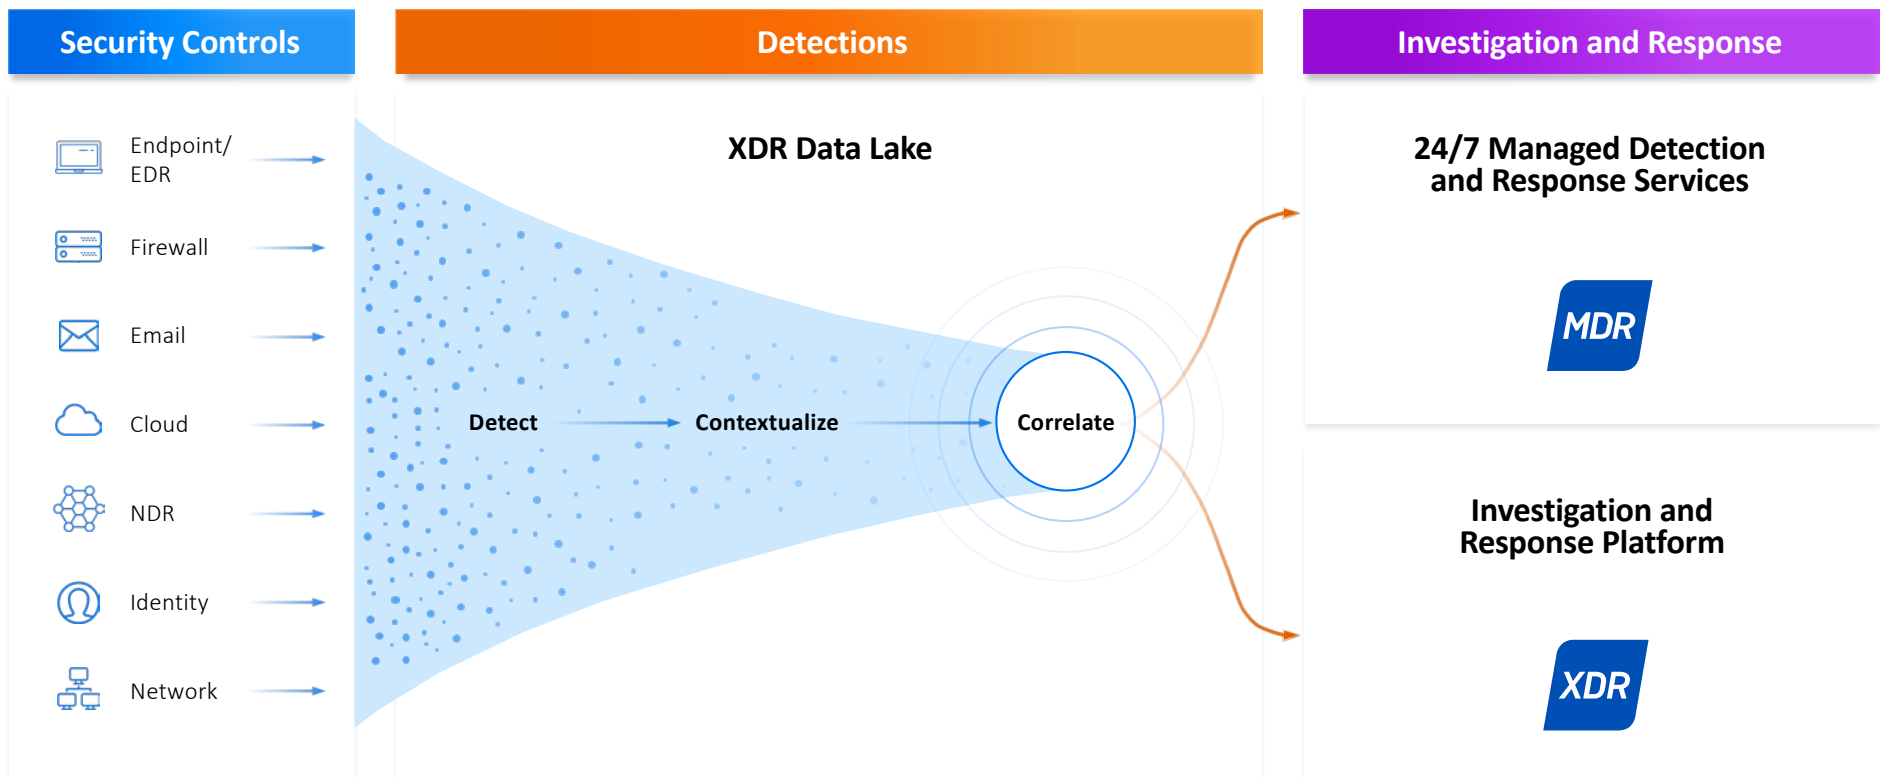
Security Controls

Endpoint/ EDR

Firewall

Email

Cloud

NDR

Identity

Network

Detections

XDR Data Lake

Detect

Contextualize

Correlate

Investigation and Response

24/7 Managed Detection and Response Services

MDR

Investigation and Response Platform

XDR